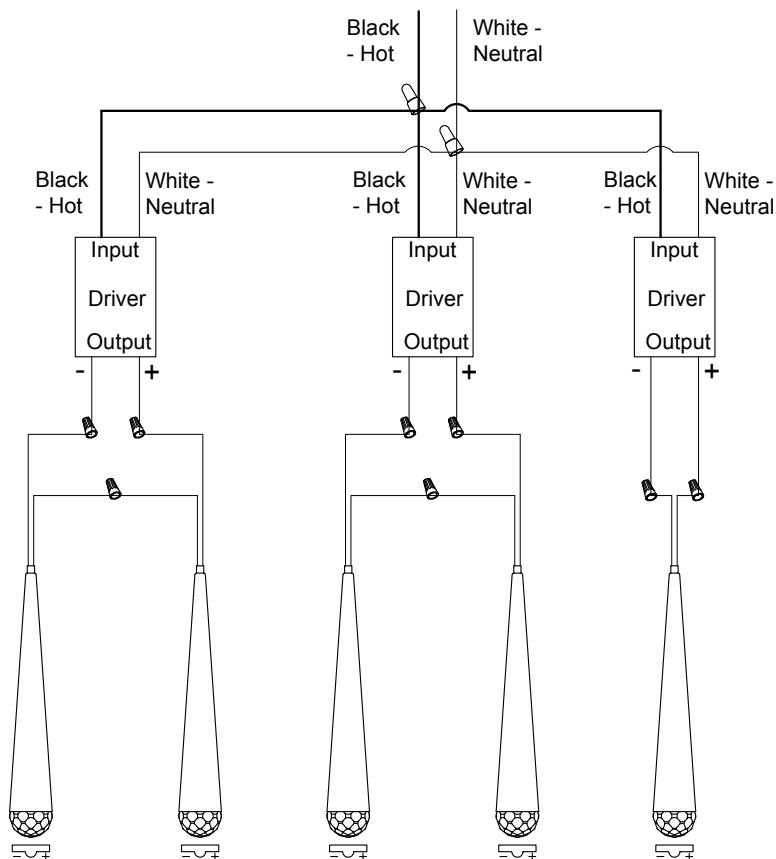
Black - Hot

White - Neutral

Black - Hot

White - Neutral

Black - Hot

White - Neutral

Black - Hot

White - Neutral

Input

Driver

Output

-

+

Input

Driver

Output

-

+

Input

Driver

Output

-

+